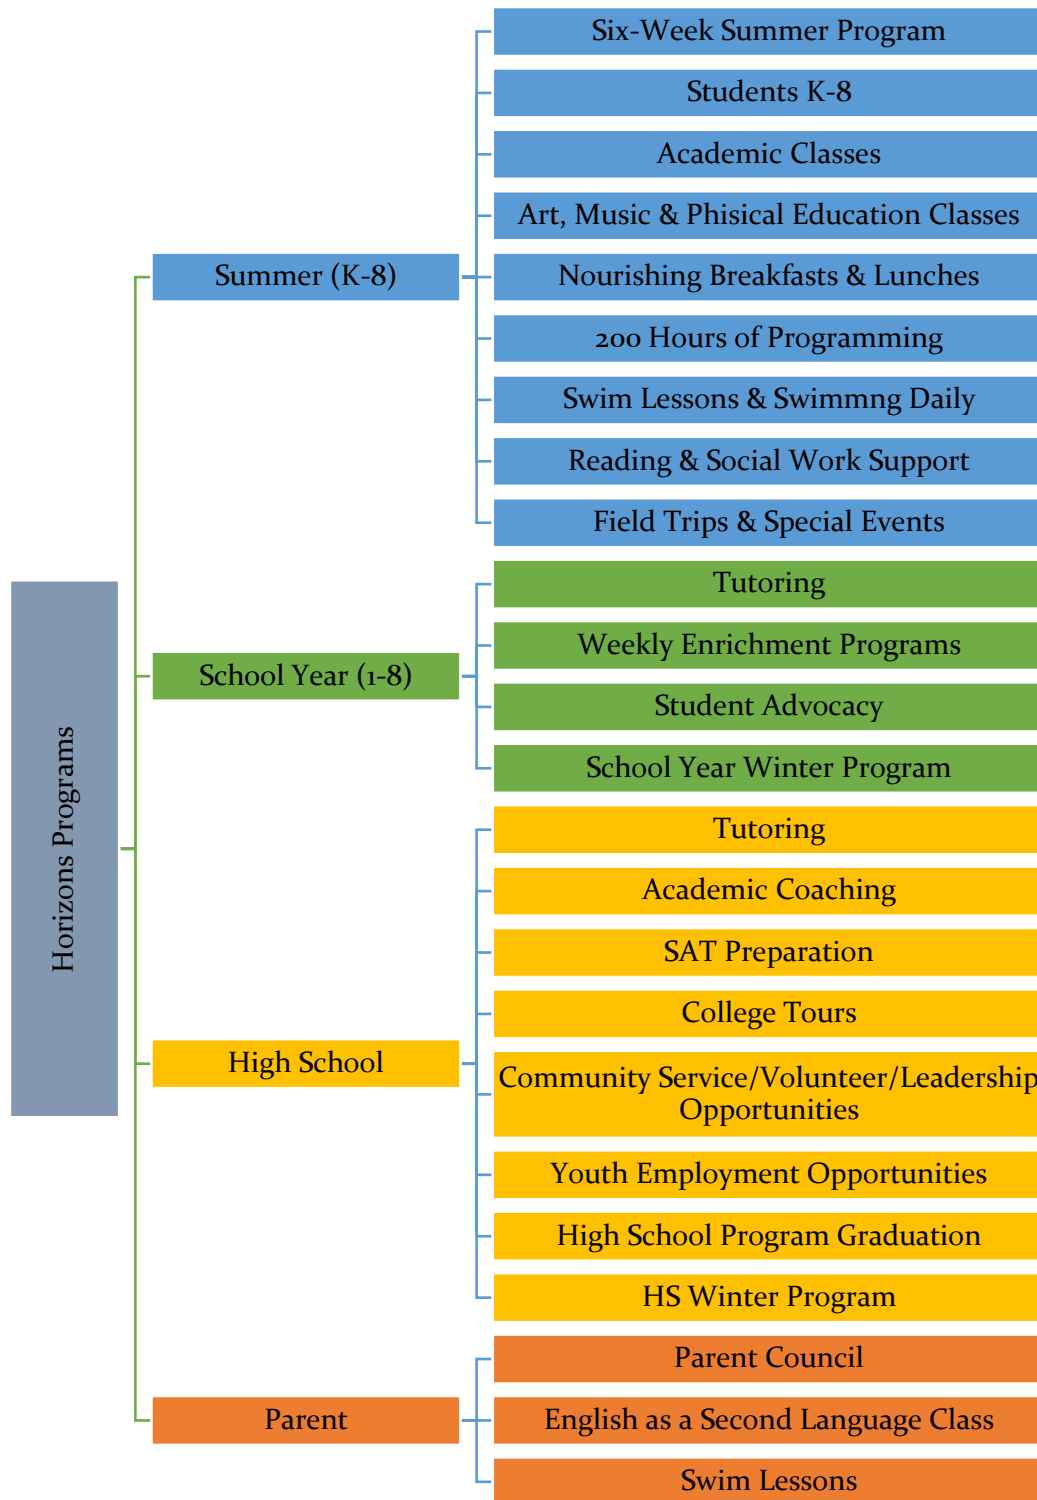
Horizons Programs

Summer (K-8)

Six-Week Summer Program

Students K-8

Academic Classes

Art, Music & Phisical Education Classes

Nourishing Breakfasts & Lunches

200 Hours of Programming

Swim Lessons & Swimmng Daily

Reading & Social Work Support

Field Trips & Special Events

School Year (1-8)

Tutoring

Weekly Enrichment Programs

Student Advocacy

School Year Winter Program

High School

Tutoring

Academic Coaching

SAT Preparation

College Tours

Community Service/Volunteer/Leadership Opportunities

Youth Employment Opportunities

High School Program Graduation

HS Winter Program

Parent

Parent Council

English as a Second Language Class

Swim Lessons